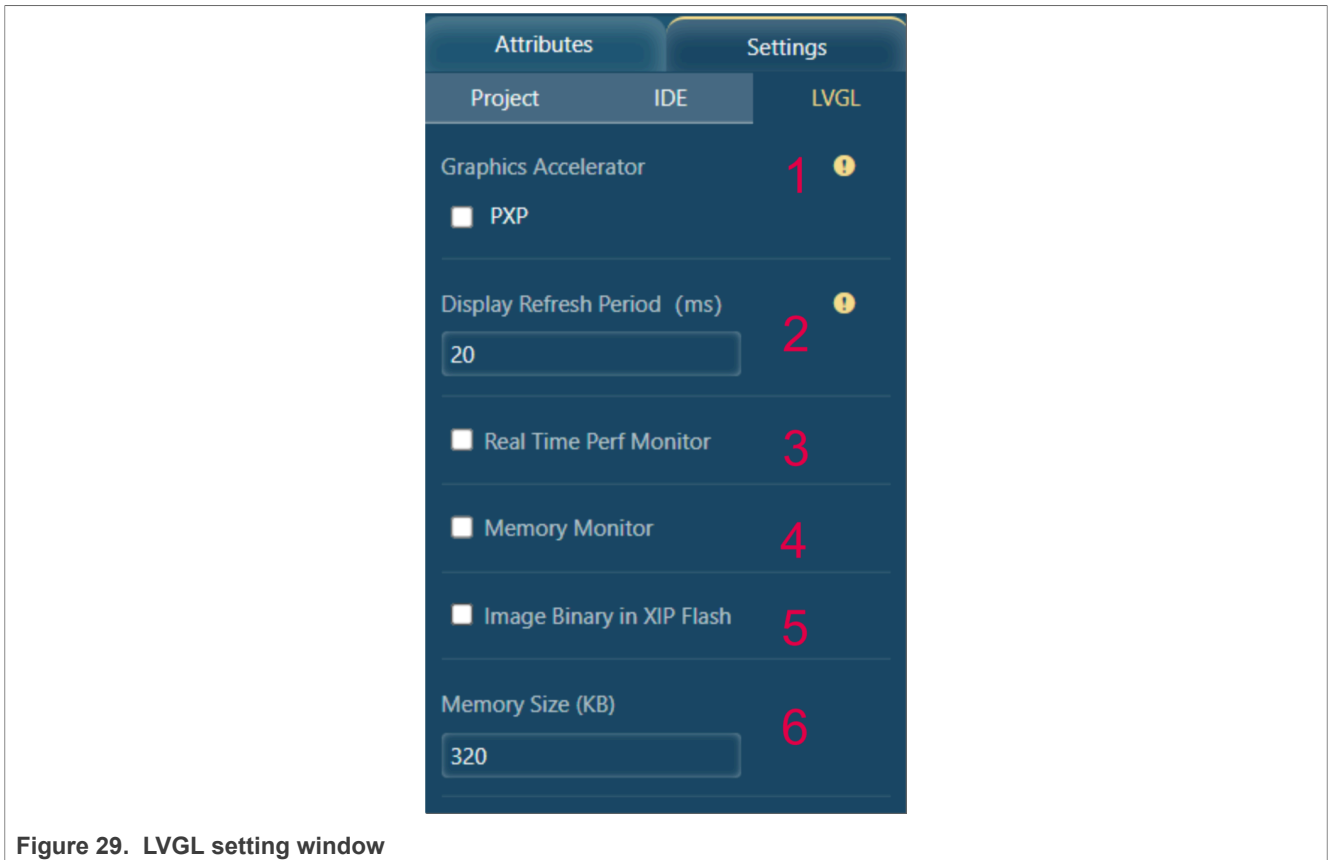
Attributes
Settings
Project
IDE
LVGL

Graphics Accelerator
1
PXP

Display Refresh Period (ms)
2
20

Real Time Perf Monitor
3

Memory Monitor
4

Image Binary in XIP Flash
5

Memory Size (KB)
6
320

Figure 29. LVGL setting window